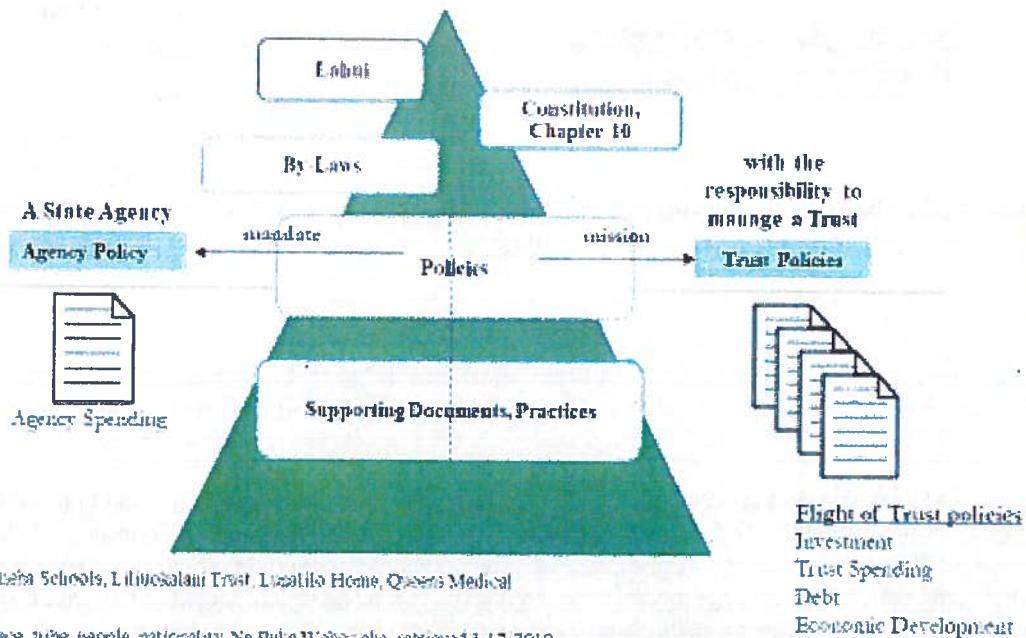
Lahui

Constitution, Chapter 10

By-Laws

with the responsibility to manage a Trust

A State Agency

Agency Policy

mandate

mission

Policies

Trust Policies

Agency Spending

Supporting Documents, Practices

Flight of Trust policies
Investment
Trust Spending
Debt
Economic Development

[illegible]eha Schools, Liliuokalani Trust, Lunalilo Home, Queens Medical

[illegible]